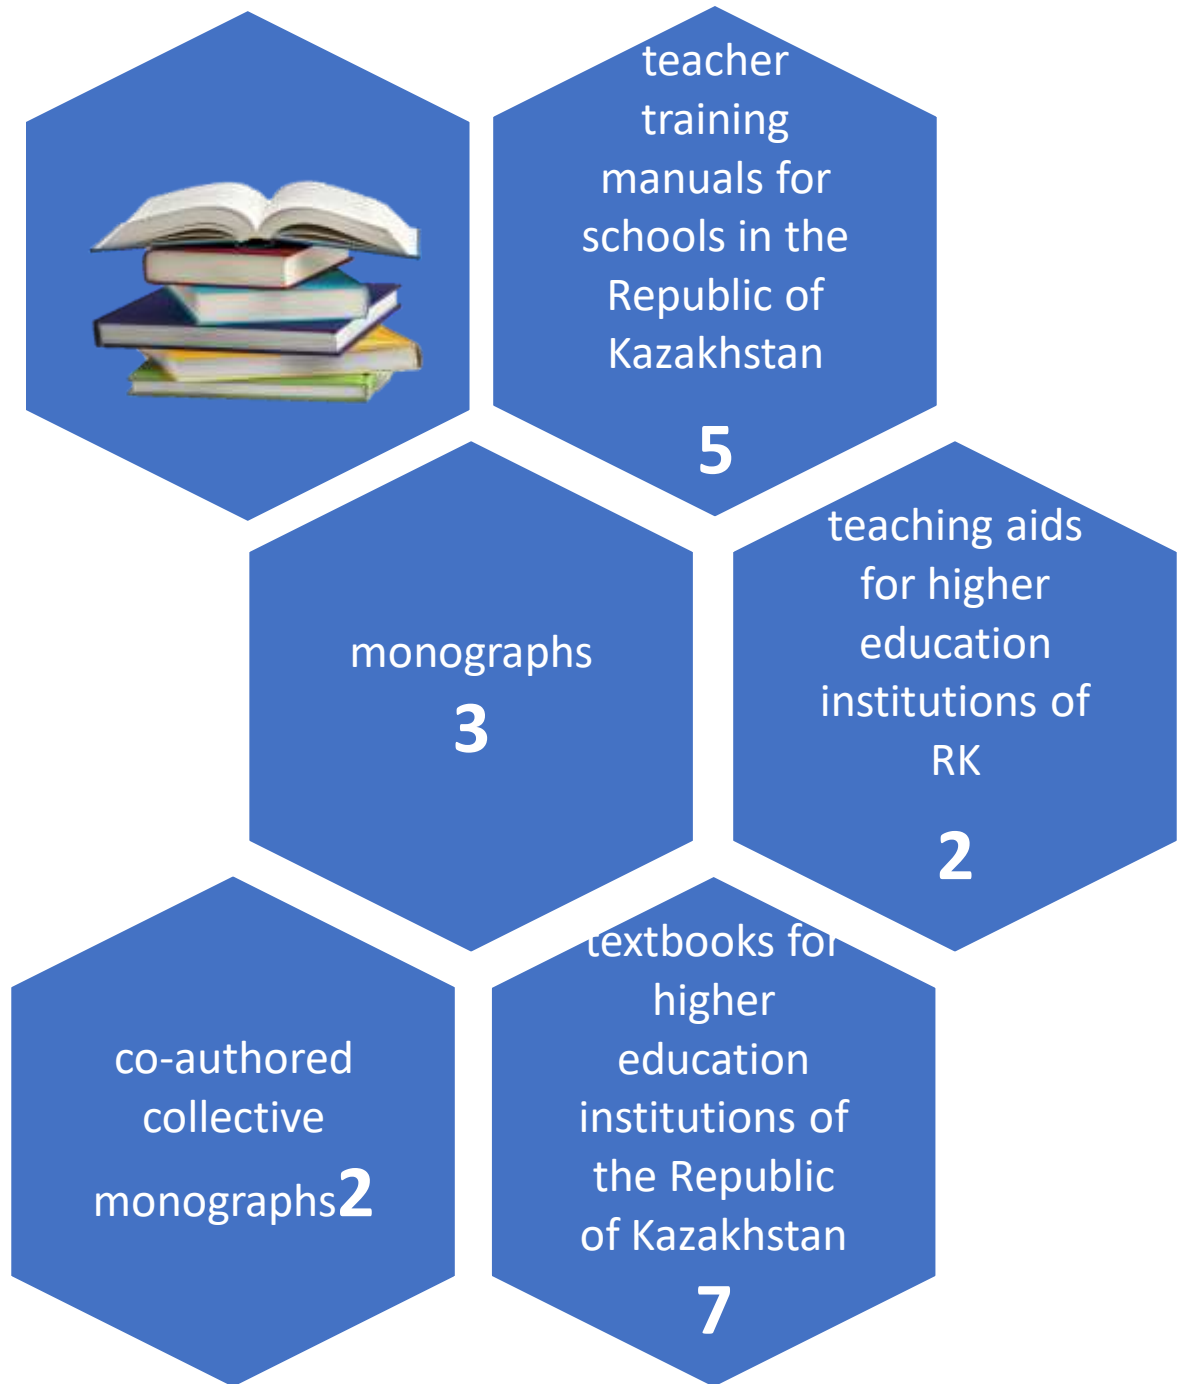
teacher training manuals for schools in the Republic of Kazakhstan

5

monographs

3

teaching aids for higher education institutions of RK

2

co-authored collective monographs2

textbooks for higher education institutions of the Republic of Kazakhstan

7